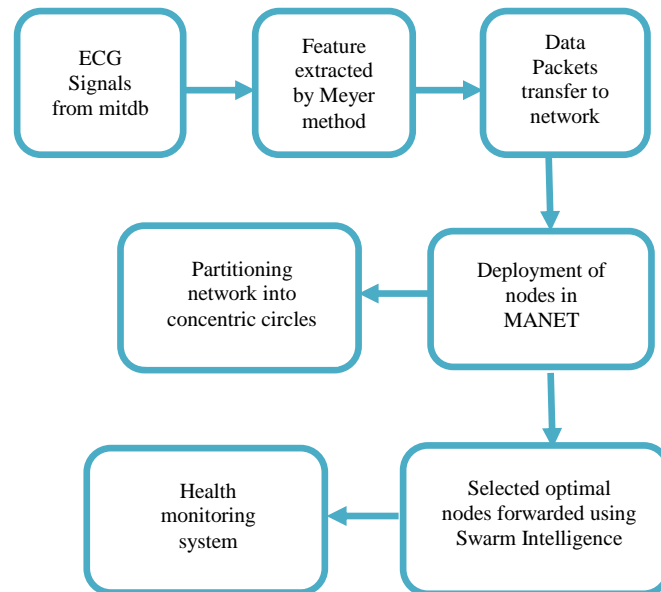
ECG Signals from mitdb

Feature extracted by Meyer method

Data Packets transfer to network

Deployment of nodes in MANET

Partitioning network into concentric circles

Selected optimal nodes forwarded using Swarm Intelligence

Health monitoring system